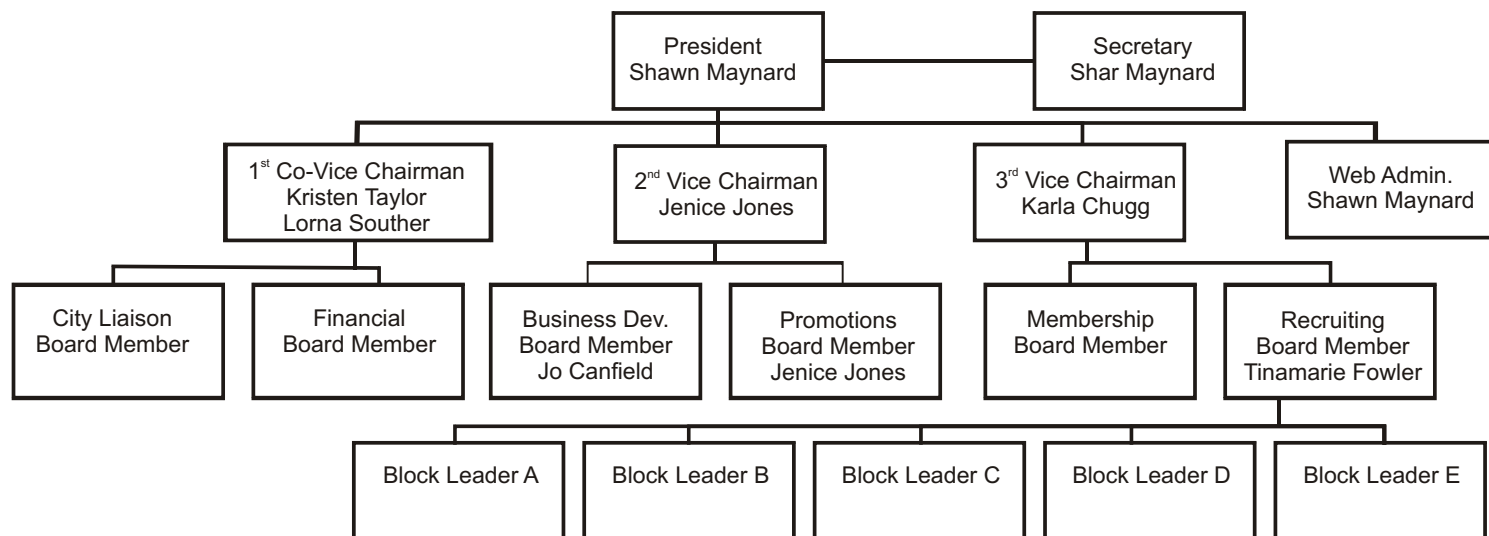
President
Shawn Maynard

Secretary
Shar Maynard

1$^{st}$ Co-Vice Chairman
Kristen Taylor
Lorna Souther

2$^{nd}$ Vice Chairman
Jenice Jones

3$^{rd}$ Vice Chairman
Karla Chugg

Web Admin.
Shawn Maynard

City Liaison
Board Member

Financial
Board Member

Business Dev.
Board Member
Jo Canfield

Promotions
Board Member
Jenice Jones

Membership
Board Member

Recruiting
Board Member
Tinamarie Fowler

Block Leader A

Block Leader B

Block Leader C

Block Leader D

Block Leader E